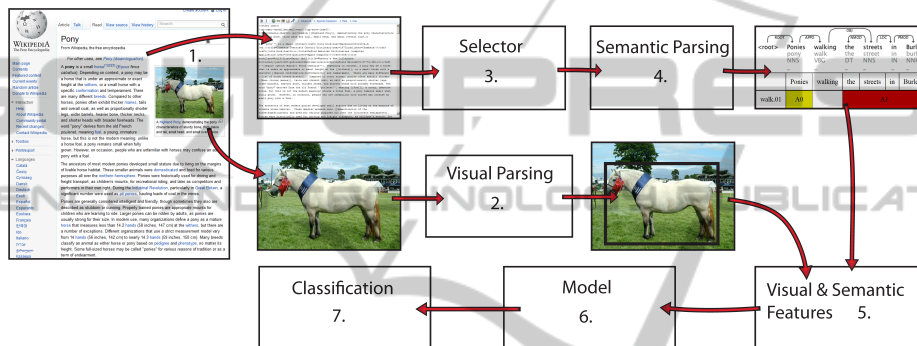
WIKIPEDIA
The Free Encyclopedia

Article Talk Read View source View history Search

Pony

From Wikipedia, the free encyclopedia

For other uses, see Pony (disambiguation).

A pony is a small horse (Equus ferus caballus). Depending on context, a pony may be a horse that is under an approximate or exact height at the withers, or a small horse with a specific conformation and temperament. There are many different breeds. Compared to other horses, ponies often exhibit thicker manes, tails and overall coat, as well as proportionally shorter legs, wider barrels, heavier bone, thicker necks, and shorter heads with broader foreheads. The word "pony" derives from the old French poulenet, meaning foal, a young, immature horse, but this is not the modern meaning; unlike a horse foal, a pony remains small when fully grown. However, on occasion, people who are unfamiliar with horses may confuse an adult pony with a foal.

The ancestors of most modern ponies developed small stature due to living on the margins of livable horse habitat. These smaller animals were domesticated and bred for various purposes all over the northern hemisphere. Ponies were historically used for driving and freight transport, as children's mounts, for recreational riding, and later as competitors and performers in their own right. During the Industrial Revolution, particularly in Great Britain, a significant number were used as pit ponies, hauling loads of coal in the mines.

Ponies are generally considered intelligent and friendly, though sometimes they also are described as stubborn or cunning. Properly trained ponies are appropriate mounts for children who are learning to ride. Larger ponies can be ridden by adults, as ponies are usually strong for their size. In modern use, many organizations define a pony as a mature horse that measures less than 14.2 hands (58 inches, 147 cm) at the withers, but there are a number of exceptions. Different organizations that use a strict measurement model vary from 14 hands (56 inches, 142 cm) to nearly 14.3 hands (59 inches, 150 cm). Many breeds classify an animal as either horse or pony based on pedigree and phenotype, no matter its height. Some full-sized horses may be called "ponies" for various reasons of tradition or as a term of endearment.

A Highland Pony, demonstrating the pony characteristics of sturdy bone, thick mane and tail, small head, and small stature.

Main page
Contents
Featured content
Current events
Random article
Donate to Wikipedia
Interaction
Help
About Wikipedia
Community portal
Recent changes
Contact Wikipedia
Toolbox
Print/export
Languages
Català
Česky
Cymraeg
Dansk
Deutsch
Eesti
Español
Esperanto
Euskara
Français
Italiano

1.

Selector
3.

Semantic Parsing
4.

<root> Ponies pony NNS walking walk VBG the the DT streets street NNS in in IN Burl

| | Ponies | walking | the | streets | in | Burl |
|---|---|---|---|---|---|---|
| walk.01 | A0 | | | A1 | | |

Visual Parsing
2.

Visual & Semantic Features 5.

Model
6.

Classification
7.